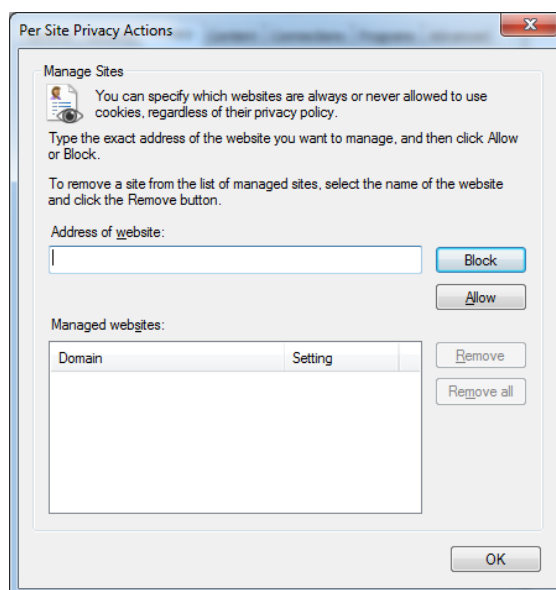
Per Site Privacy Actions

Manage Sites

You can specify which websites are always or never allowed to use cookies, regardless of their privacy policy.

Type the exact address of the website you want to manage, and then click Allow or Block.

To remove a site from the list of managed sites, select the name of the website and click the Remove button.

Address of website:

Block

Allow

Managed websites:

| Domain | Setting |
|---|---|

Remove

Remove all

OK